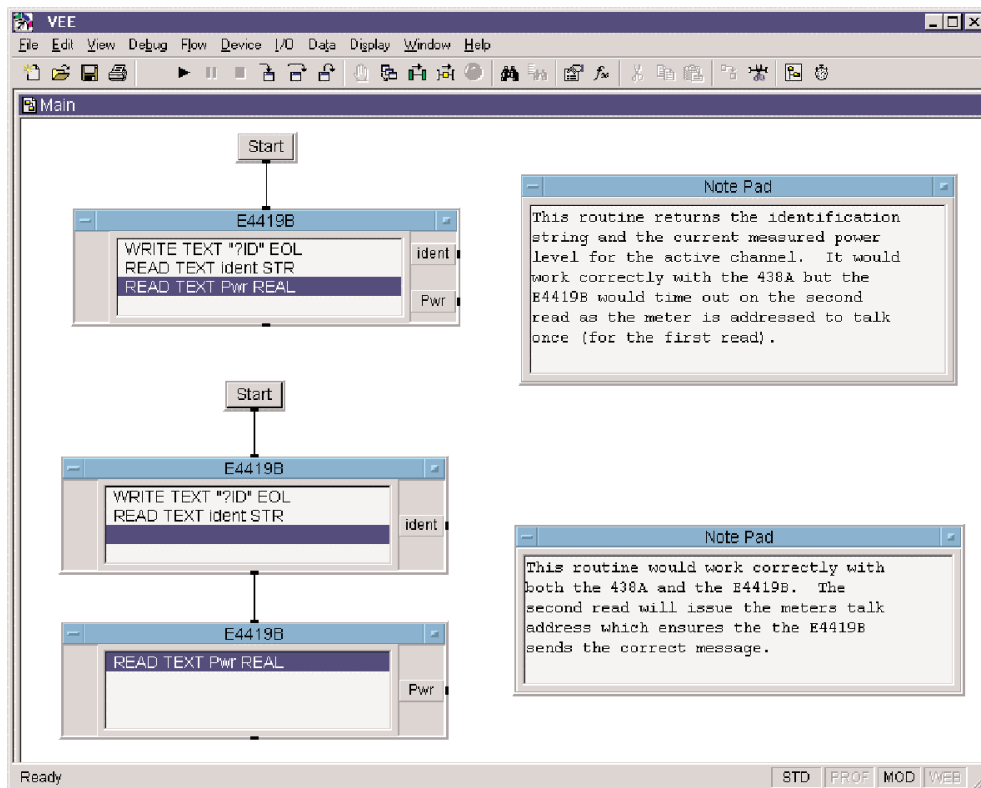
VEE

File Edit View Debug Flow Device I/O Data Display Window Help

Main

Start

E4419B

WRITE TEXT "?ID" EOL
READ TEXT ident STR
READ TEXT Pwr REAL

ident

Pwr

Note Pad

This routine returns the identification string and the current measured power level for the active channel. It would work correctly with the 438A but the E4419B would time out on the second read as the meter is addressed to talk once (for the first read).

Start

E4419B

WRITE TEXT "?ID" EOL
READ TEXT ident STR

ident

E4419B

READ TEXT Pwr REAL

Pwr

Note Pad

This routine would work correctly with both the 438A and the E4419B. The second read will issue the meters talk address which ensures the the E4419B sends the correct message.

Ready

STD PROF MOD WEB